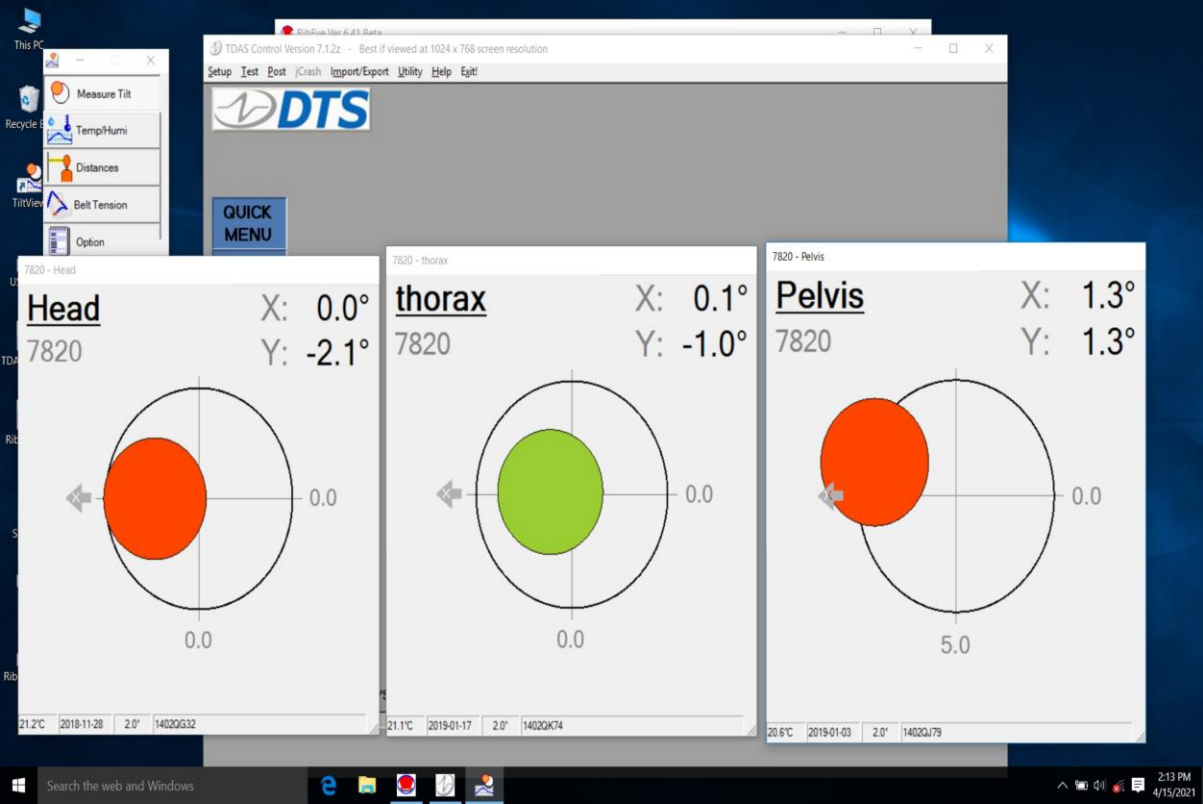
This PC

Recycle B

TiltView

TDA

Rib

Rib

RibEye Ver 6.41 Beta

Measure Tilt
Temp/Humi
Distances
Belt Tension
Option

TDAS Control Version 7.1.2z - Best if viewed at 1024 x 768 screen resolution

Setup Test Post jCrash Import/Export Utility Help Exit!

DTS

QUICK MENU

7820 - Head

Head
7820
X: 0.0°
Y: -2.1°

0.0
0.0

21.2°C | 2018-11-28 | 2.0° | 1402QG32

7820 - thorax

thorax
7820
X: 0.1°
Y: -1.0°

0.0
0.0

21.1°C | 2019-01-17 | 2.0° | 1402QK74

7820 - Pelvis

Pelvis
7820
X: 1.3°
Y: 1.3°

0.0
5.0

20.6°C | 2019-01-03 | 2.0° | 1402QJ79

Search the web and Windows

2:13 PM
4/15/2021